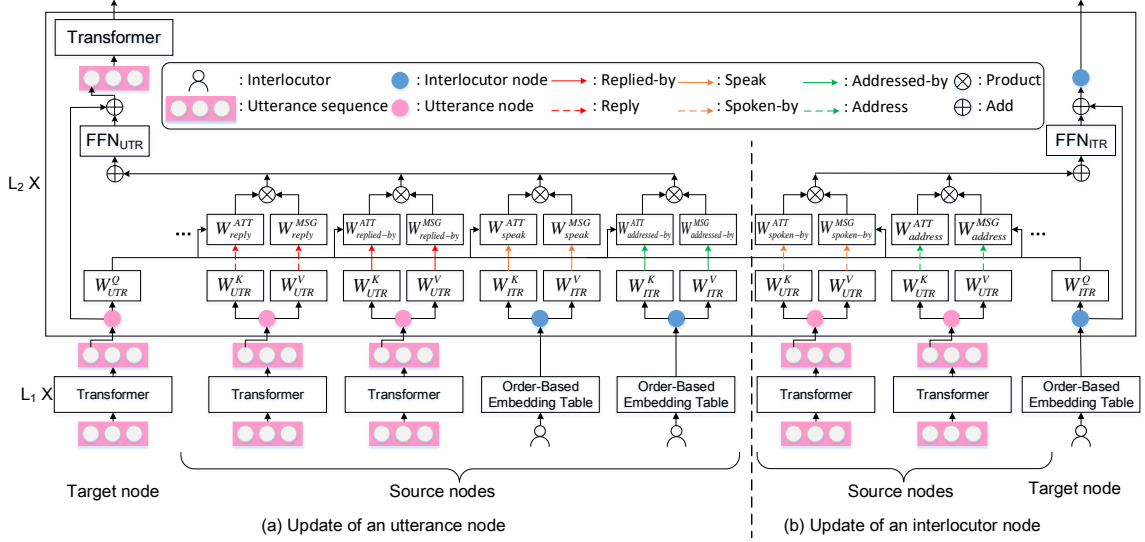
Transformer

: Interlocutor
: Utterance sequence
: Interlocutor node
: Utterance node
: Replied-by
: Reply
: Speak
: Spoken-by
: Addressed-by
: Address
: Product
: Add

FFN$_{UTR}$

FFN$_{ITR}$

L$_2$ X

$W^{ATT}_{reply}$ $W^{MSG}_{reply}$ $W^{ATT}_{replied-by}$ $W^{MSG}_{replied-by}$ $W^{ATT}_{speak}$ $W^{MSG}_{speak}$ $W^{ATT}_{addressed-by}$ $W^{MSG}_{addressed-by}$ $W^{ATT}_{spoken-by}$ $W^{MSG}_{spoken-by}$ $W^{ATT}_{address}$ $W^{MSG}_{address}$

...

...

$W^{Q}_{UTR}$ $W^{K}_{UTR}$ $W^{V}_{UTR}$ $W^{K}_{UTR}$ $W^{V}_{UTR}$ $W^{K}_{ITR}$ $W^{V}_{ITR}$ $W^{K}_{ITR}$ $W^{V}_{ITR}$ $W^{K}_{UTR}$ $W^{V}_{UTR}$ $W^{K}_{UTR}$ $W^{V}_{UTR}$ $W^{Q}_{ITR}$

L$_1$ X

Transformer Transformer Transformer Order-Based Embedding Table Order-Based Embedding Table Transformer Transformer Order-Based Embedding Table

Target node Source nodes Source nodes Target node

(a) Update of an utterance node (b) Update of an interlocutor node